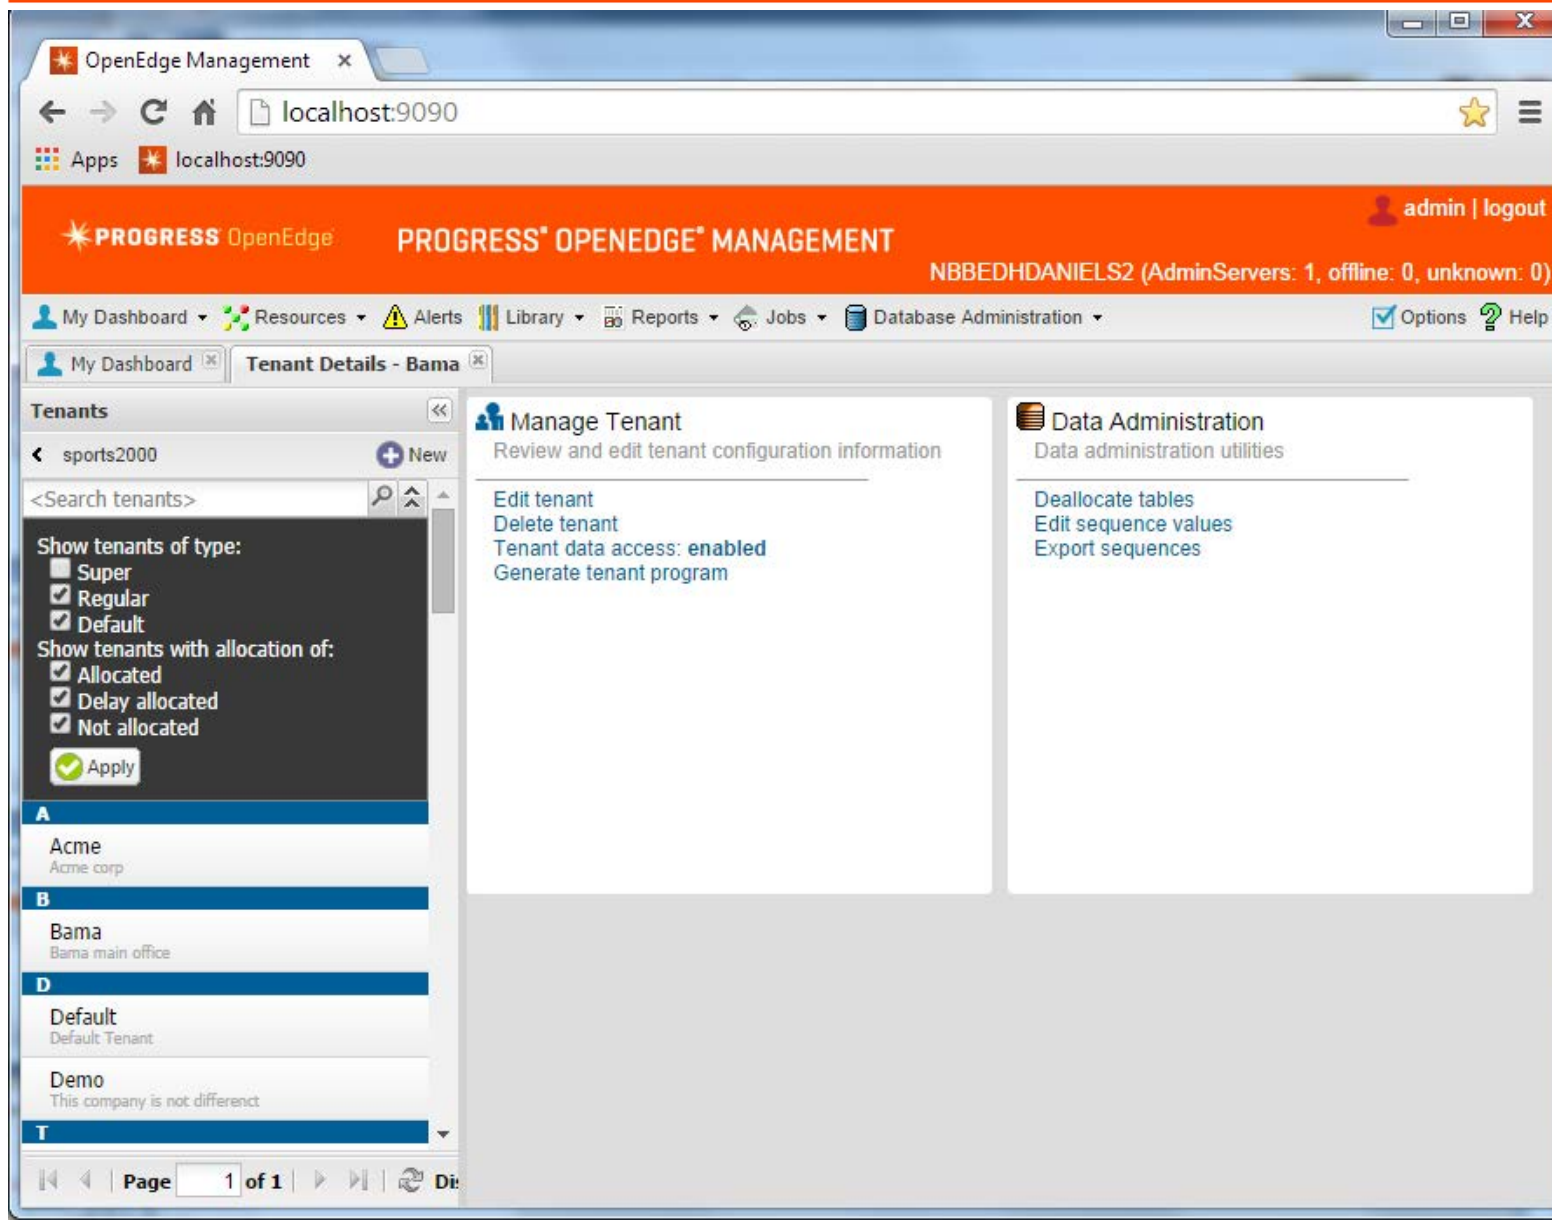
OpenEdge Management ×

localhost:9090

Apps localhost:9090

PROGRESS OpenEdge PROGRESS® OPENEDGE® MANAGEMENT

admin | logout

NBBEDHDANIELS2 (AdminServers: 1, offline: 0, unknown: 0)

My Dashboard Resources Alerts Library Reports Jobs Database Administration Options Help

My Dashboard Tenant Details - Bama

Tenants

sports2000 New

<Search tenants>

Show tenants of type:
Super
Regular
Default
Show tenants with allocation of:
Allocated
Delay allocated
Not allocated
Apply

A
Acme
Acme corp
B
Bama
Bama main office
D
Default
Default Tenant
Demo
This company is not differenct
T

Page 1 of 1 Di

Manage Tenant
Review and edit tenant configuration information

Edit tenant
Delete tenant
Tenant data access: enabled
Generate tenant program

Data Administration
Data administration utilities

Deallocate tables
Edit sequence values
Export sequences